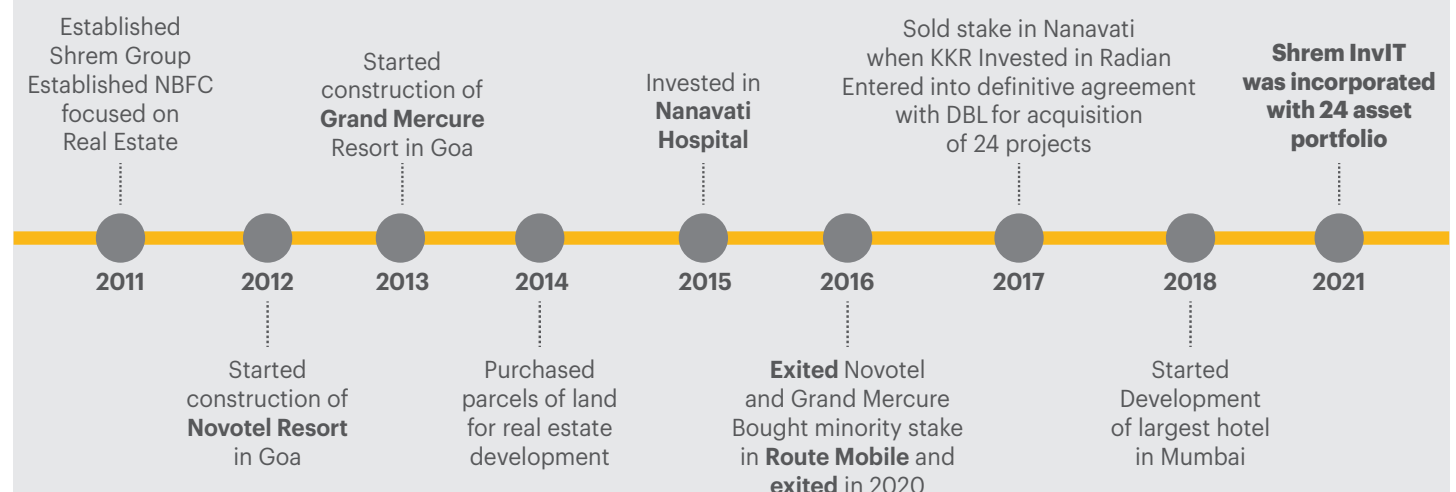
Established Shrem Group Established NBFC focused on Real Estate

2011

2012

Started construction of Novotel Resort in Goa

Started construction of Grand Mercure Resort in Goa

2013

2014

Purchased parcels of land for real estate development

Invested in Nanavati Hospital

2015

2016

Exited Novotel and Grand Mercure Bought minority stake in Route Mobile and exited in 2020

Sold stake in Nanavati when KKR Invested in Radian Entered into definitive agreement with DBL for acquisition of 24 projects

2017

2018

Started Development of largest hotel in Mumbai

Shrem InvIT was incorporated with 24 asset portfolio

2021